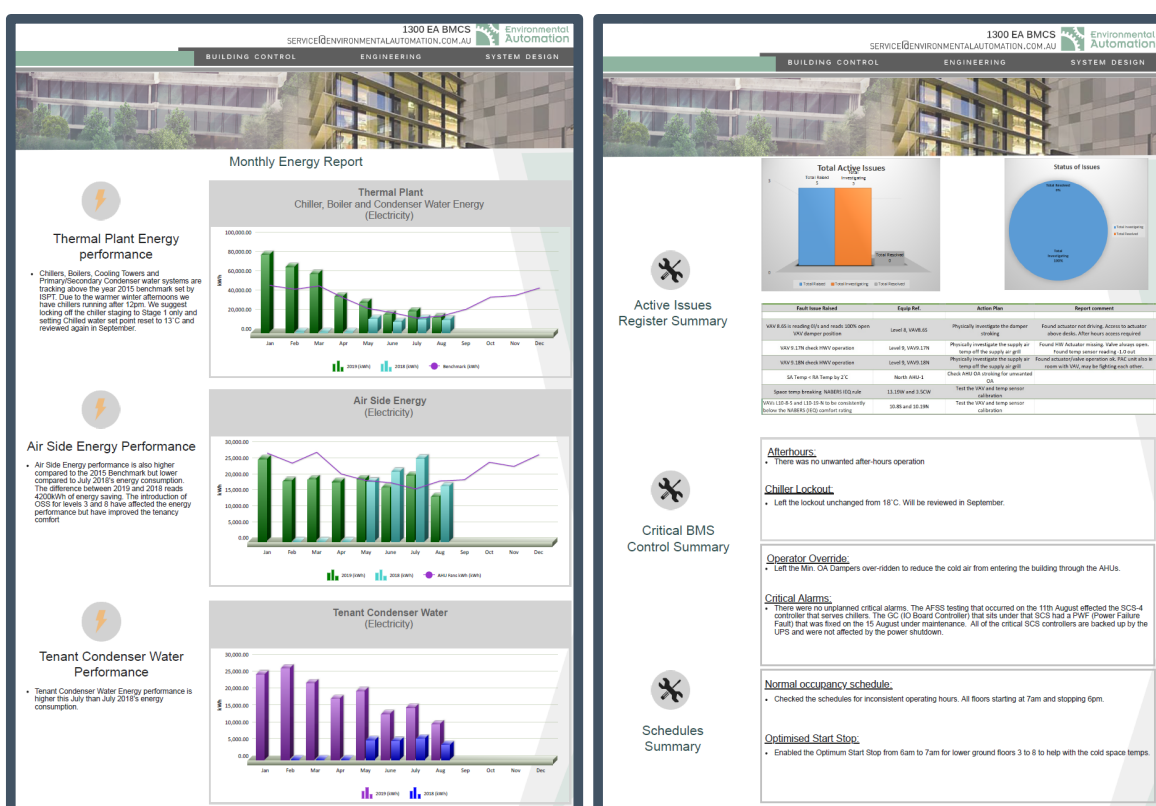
1300 EA BMCS
SERVICE@ENVIRONMENTALAUTOMATION.COM.AU
Environmental Automation
BUILDING CONTROL ENGINEERING SYSTEM DESIGN

Monthly Energy Report

Thermal Plant Energy performance

• Chillers, Boilers, Cooling Towers and Primary/Secondary Condenser water systems are tracking above the year 2015 benchmark set by ISPT. Due to the warmer winter afternoons we have chillers running after 12pm. We suggest locking off the chiller staging to Stage 1 only and setting Chilled water set point reset to 13°C and reviewed again in September.

Thermal Plant
Chiller, Boiler and Condenser Water Energy
(Electricity)

100,000.00
80,000.00
60,000.00
40,000.00
20,000.00
0.00
kWh
Jan Feb Mar Apr May June July Aug Sep Oct Nov Dec
2019 (kWh) 2018 (kWh) Benchmark (kWh)

Air Side Energy Performance

• Air Side Energy performance is also higher compared to the 2015 Benchmark but lower compared to July 2018's energy consumption. The difference between 2019 and 2018 reads 4200kWh of energy saving. The introduction of OSS for levels 3 and 8 have affected the energy performance but have improved the tenancy comfort

Air Side Energy
(Electricity)

30,000.00
25,000.00
20,000.00
15,000.00
10,000.00
5,000.00
0.00
kWh
Jan Feb Mar Apr May June July Aug Sep Oct Nov Dec
2019 (kWh) 2018 (kWh) AHU Fans kWh (kWh)

Tenant Condenser Water Performance

• Tenant Condenser Water Energy performance is higher this July than July 2018's energy consumption.

Tenant Condenser Water
(Electricity)

30,000.00
25,000.00
20,000.00
15,000.00
10,000.00
5,000.00
0.00
kWh
Jan Feb Mar Apr May June July Aug Sep Oct Nov Dec
2019 (kWh) 2018 (kWh)

1300 EA BMCS
SERVICE@ENVIRONMENTALAUTOMATION.COM.AU
Environmental Automation
BUILDING CONTROL ENGINEERING SYSTEM DESIGN

Total Active Issues
Total Raised 3
Total Investigating 3
Total Resolved 0
Total Raised Total Investigating Total Resolved

Status of Issues
Total Resolved 0%
Total Investigating 100%
Total Investigating Total Resolved

Active Issues Register Summary

| Fault Issue Raised | Equip Ref. | Action Plan | Report comment |
|---|---|---|---|
| VAV 8.6S is reading 0l/s and reads 100% open VAV damper position | Level 8, VAV8.6S | Physically investigate the damper stroking | Found actuator not driving. Access to actuator above desks. After hours access required |
| VAV 9.17N check HWV operation | Level 9, VAV9.17N | Physically investigate the supply air temp off the supply air grill | Found HW Actuator missing. Valve always open. Found temp sensor reading -1.0 out |
| VAV 9.18N check HWV operation | Level 9, VAV9.18N | Physically investigate the supply air temp off the supply air grill | Found actuator/valve operation ok. FAC unit also in room with VAV, may be fighting each other. |
| SA Temp < RA Temp by 2°C | North AHU-1 | Check AHU OA stroking for unwanted OA | |
| Space temp breaking NABERS IEQ rule | 13.15W and 3.5CW | Test the VAV and temp sensor calibration | |
| VAVs L10-8-S and L15-10-N to be consistently below the NABERS (IEQ) comfort rating | 10.8S and 10.19N | Test the VAV and temp sensor calibration | |

Critical BMS Control Summary

Afterhours:
• There was no unwanted after-hours operation

Chiller Lockout:
• Left the lockout unchanged from 18°C. Will be reviewed in September.

Operator Override:
• Left the Min. OA Dampers over-ridden to reduce the cold air from entering the building through the AHUs.

Critical Alarms:
• There were no unplanned critical alarms. The AFSS testing that occurred on the 11th August effected the SCS-4 controller that serves chillers. The GC (IO Board Controller) that sits under that SCS had a PWF (Power Failure Fault) that was fixed on the 15 August under maintenance. All of the critical SCS controllers are backed up by the UPS and were not affected by the power shutdown.

Schedules Summary

Normal occupancy schedule:
• Checked the schedules for inconsistent operating hours. All floors starting at 7am and stopping 6pm.

Optimised Start Stop:
• Enabled the Optimum Start Stop from 6am to 7am for lower ground floors 3 to 8 to help with the cold space temps.